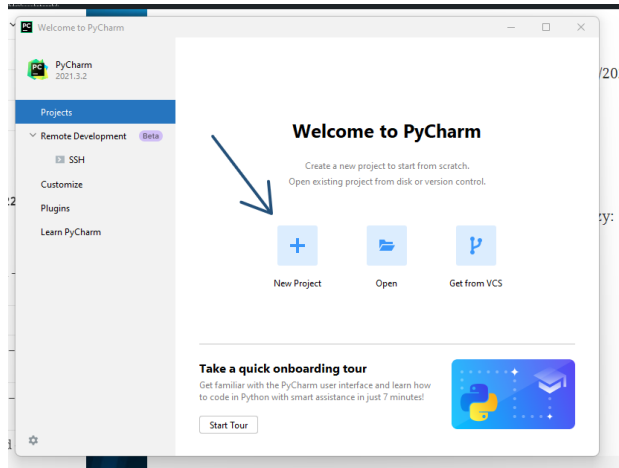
Welcome to PyCharm

PyCharm
2021.3.2

Projects
Remote Development Beta
SSH
Customize
Plugins
Learn PyCharm

Welcome to PyCharm

Create a new project to start from scratch.
Open existing project from disk or version control.

New Project
Open
Get from VCS

Take a quick onboarding tour
Get familiar with the PyCharm user interface and learn how to code in Python with smart assistance in just 7 minutes!

Start Tour

/20
2
zy: